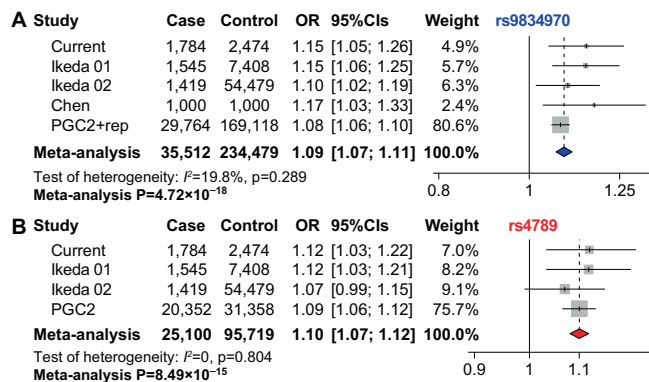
A

| Study | Case | Control | OR | 95%CIs | Weight |
|---|---|---|---|---|---|
| Current | 1,784 | 2,474 | 1.15 | [1.05; 1.26] | 4.9% |
| Ikeda 01 | 1,545 | 7,408 | 1.15 | [1.06; 1.25] | 5.7% |
| Ikeda 02 | 1,419 | 54,479 | 1.10 | [1.02; 1.19] | 6.3% |
| Chen | 1,000 | 1,000 | 1.17 | [1.03; 1.33] | 2.4% |
| PGC2+rep | 29,764 | 169,118 | 1.08 | [1.06; 1.10] | 80.6% |
| Meta-analysis | 35,512 | 234,479 | 1.09 | [1.07; 1.11] | 100.0% |

rs9834970

Test of heterogeneity: $I^2$=19.8%, p=0.289
Meta-analysis P=$4.72\times10^{-18}$

0.8 1 1.25

B

| Study | Case | Control | OR | 95%CIs | Weight |
|---|---|---|---|---|---|
| Current | 1,784 | 2,474 | 1.12 | [1.03; 1.22] | 7.0% |
| Ikeda 01 | 1,545 | 7,408 | 1.12 | [1.03; 1.21] | 8.2% |
| Ikeda 02 | 1,419 | 54,479 | 1.07 | [0.99; 1.15] | 9.1% |
| PGC2 | 20,352 | 31,358 | 1.09 | [1.06; 1.12] | 75.7% |
| Meta-analysis | 25,100 | 95,719 | 1.10 | [1.07; 1.12] | 100.0% |

rs4789

Test of heterogeneity: $I^2$=0, p=0.804
Meta-analysis P=$8.49\times10^{-15}$

0.9 1 1.1